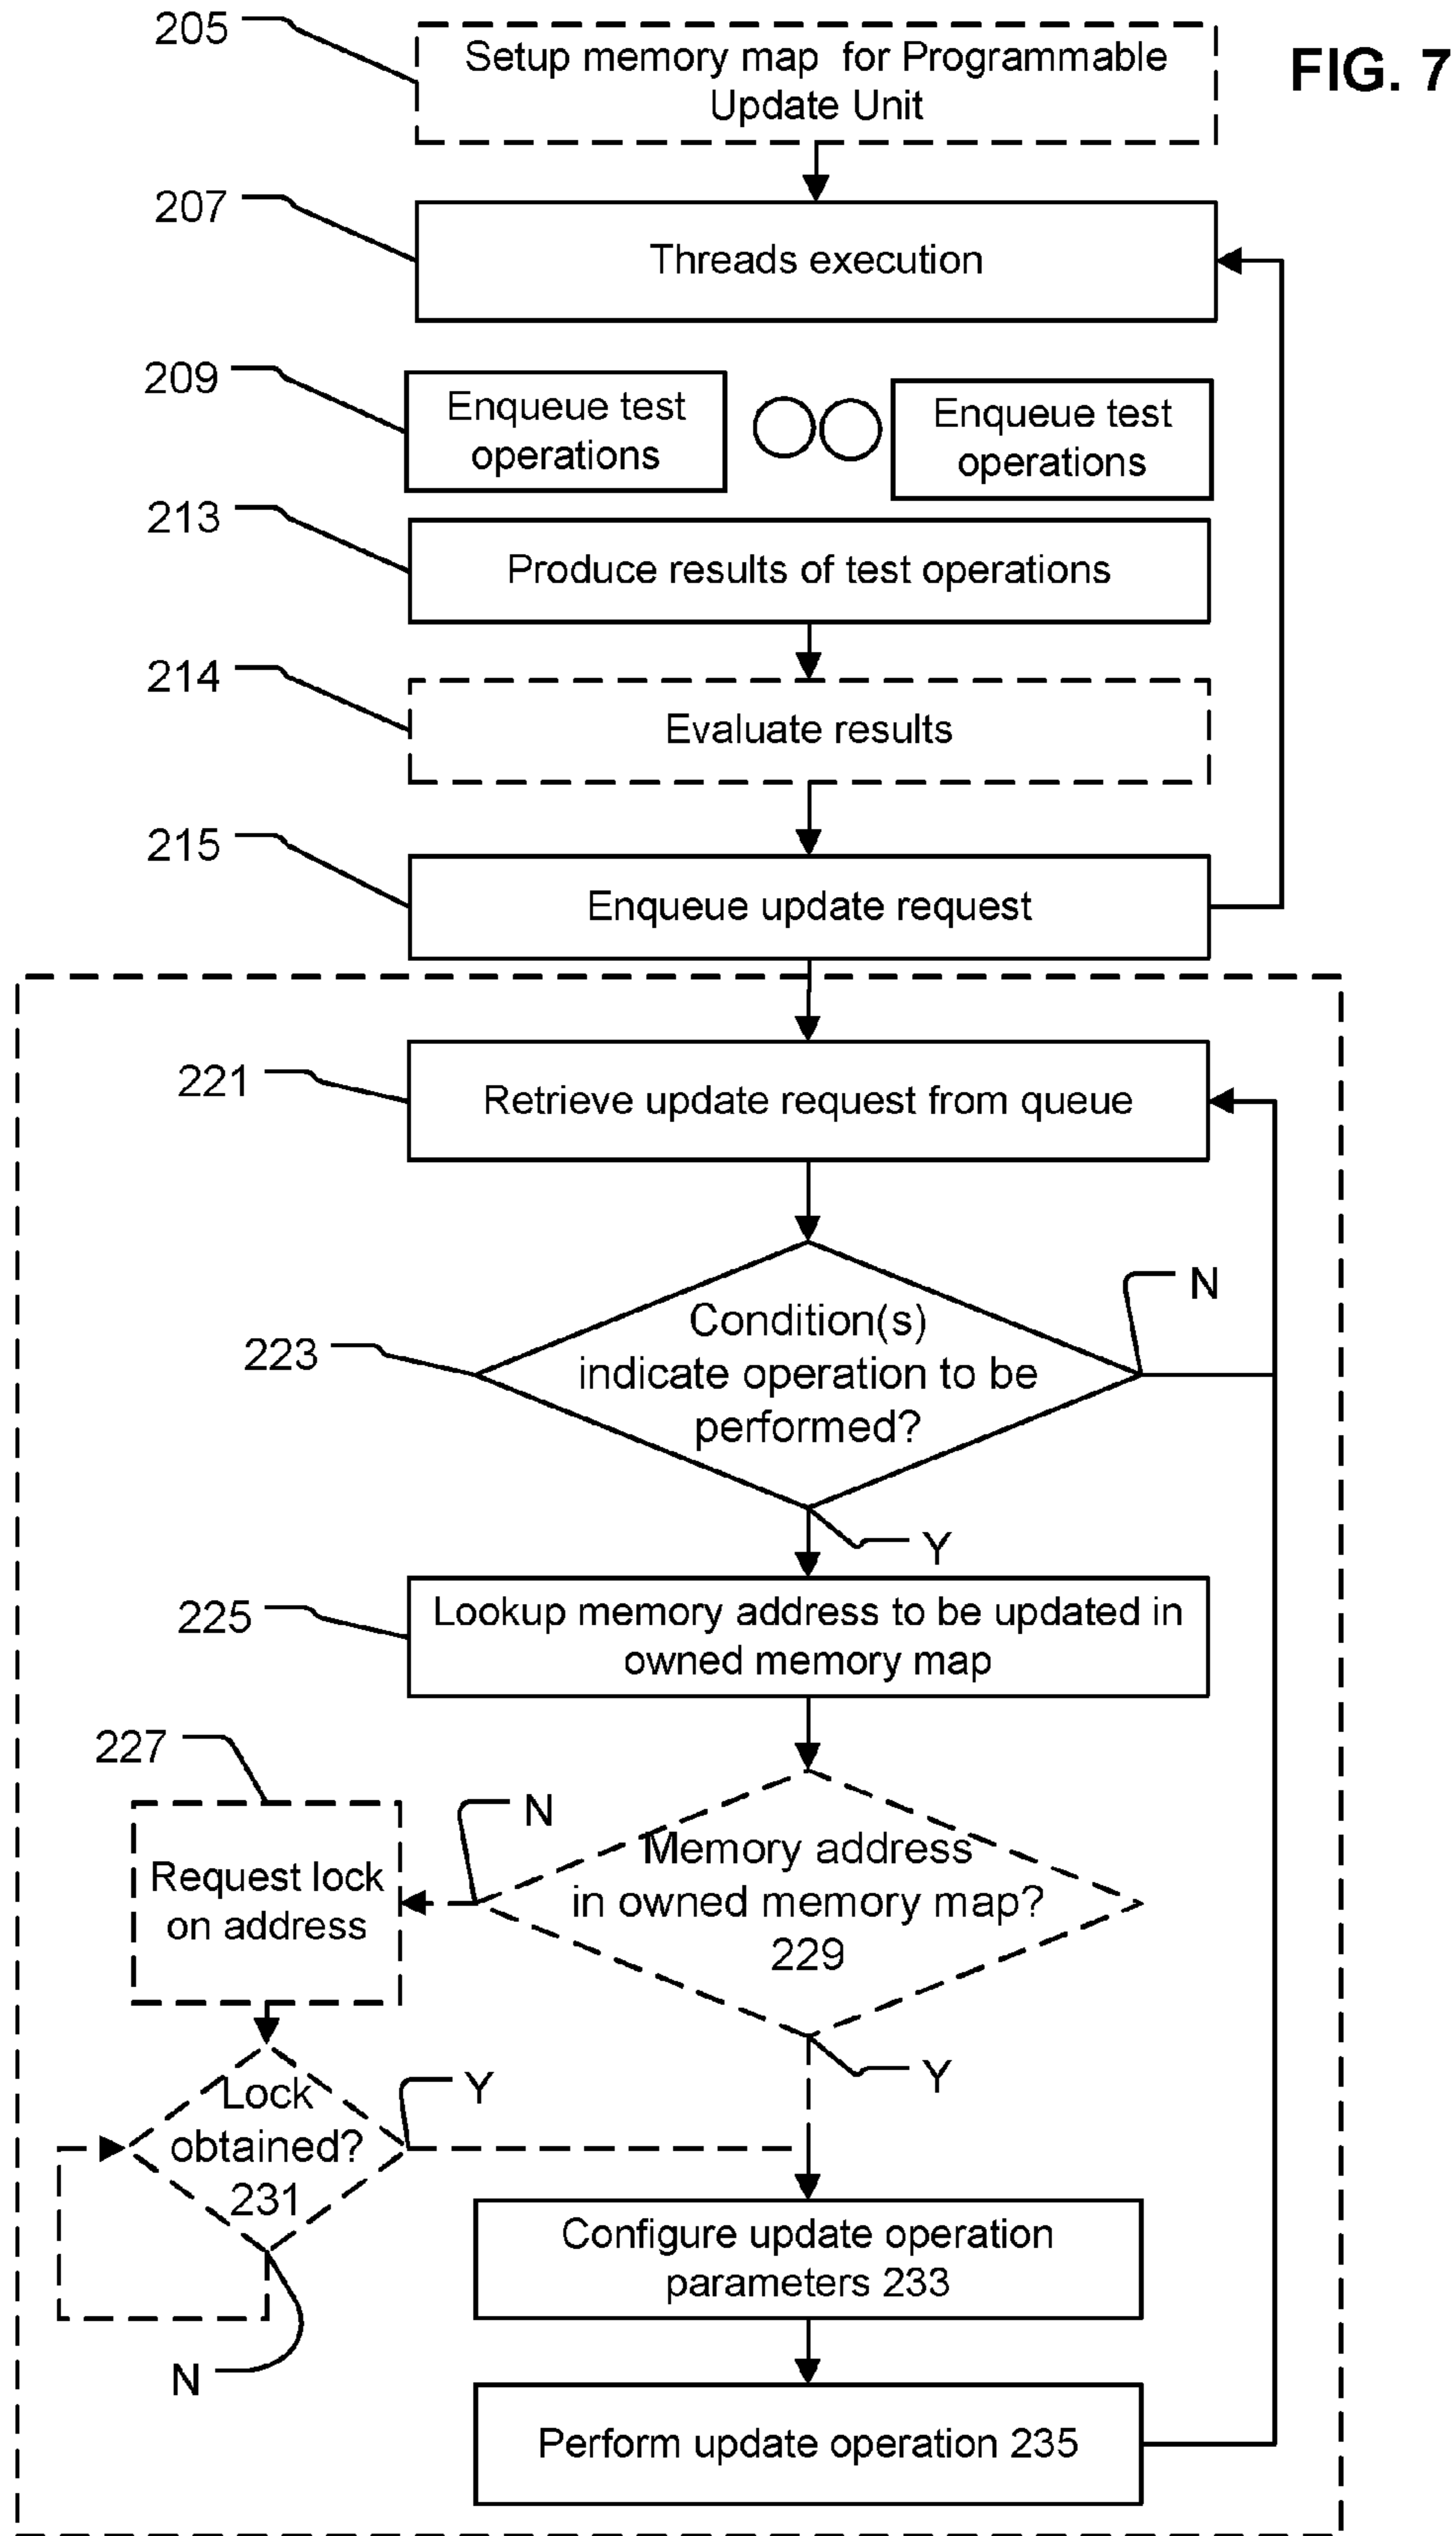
FIG. 7

205 Setup memory map for Programmable Update Unit

207 Threads execution

209 Enqueue test operations

Enqueue test operations

213 Produce results of test operations

214 Evaluate results

215 Enqueue update request

221 Retrieve update request from queue

223 Condition(s) indicate operation to be performed?

N

Y

225 Lookup memory address to be updated in owned memory map

227

Request lock on address

N

Memory address in owned memory map? 229

Y

Lock obtained? 231

Y

N

Configure update operation parameters 233

Perform update operation 235